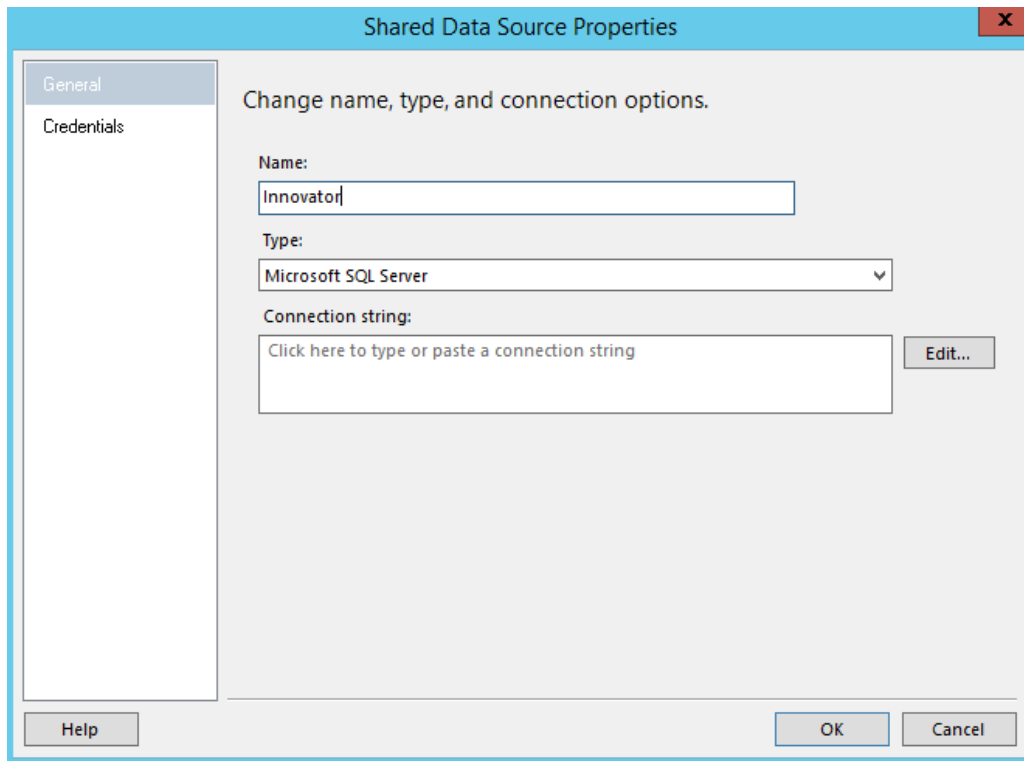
Shared Data Source Properties

X

General

Credentials

Change name, type, and connection options.

Name:

Innovator

Type:

Microsoft SQL Server

Connection string:

Click here to type or paste a connection string

Edit...

Help

OK

Cancel